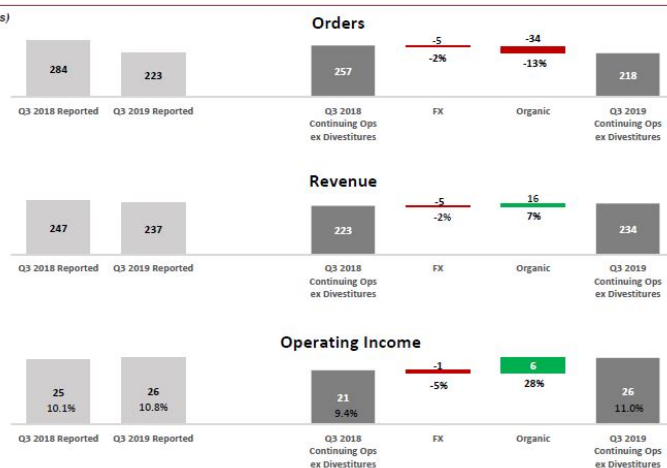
s)

Orders

284
Q3 2018 Reported
223
Q3 2019 Reported
257
Q3 2018 Continuing Ops ex Divestitures
-5
-2%
FX
-34
-13%
Organic
218
Q3 2019 Continuing Ops ex Divestitures

Revenue

247
Q3 2018 Reported
237
Q3 2019 Reported
223
Q3 2018 Continuing Ops ex Divestitures
-5
-2%
FX
16
7%
Organic
234
Q3 2019 Continuing Ops ex Divestitures

Operating Income

25
10.1%
Q3 2018 Reported
26
10.8%
Q3 2019 Reported
21
9.4%
Q3 2018 Continuing Ops ex Divestitures
-1
-5%
FX
6
28%
Organic
26
11.0%
Q3 2019 Continuing Ops ex Divestitures